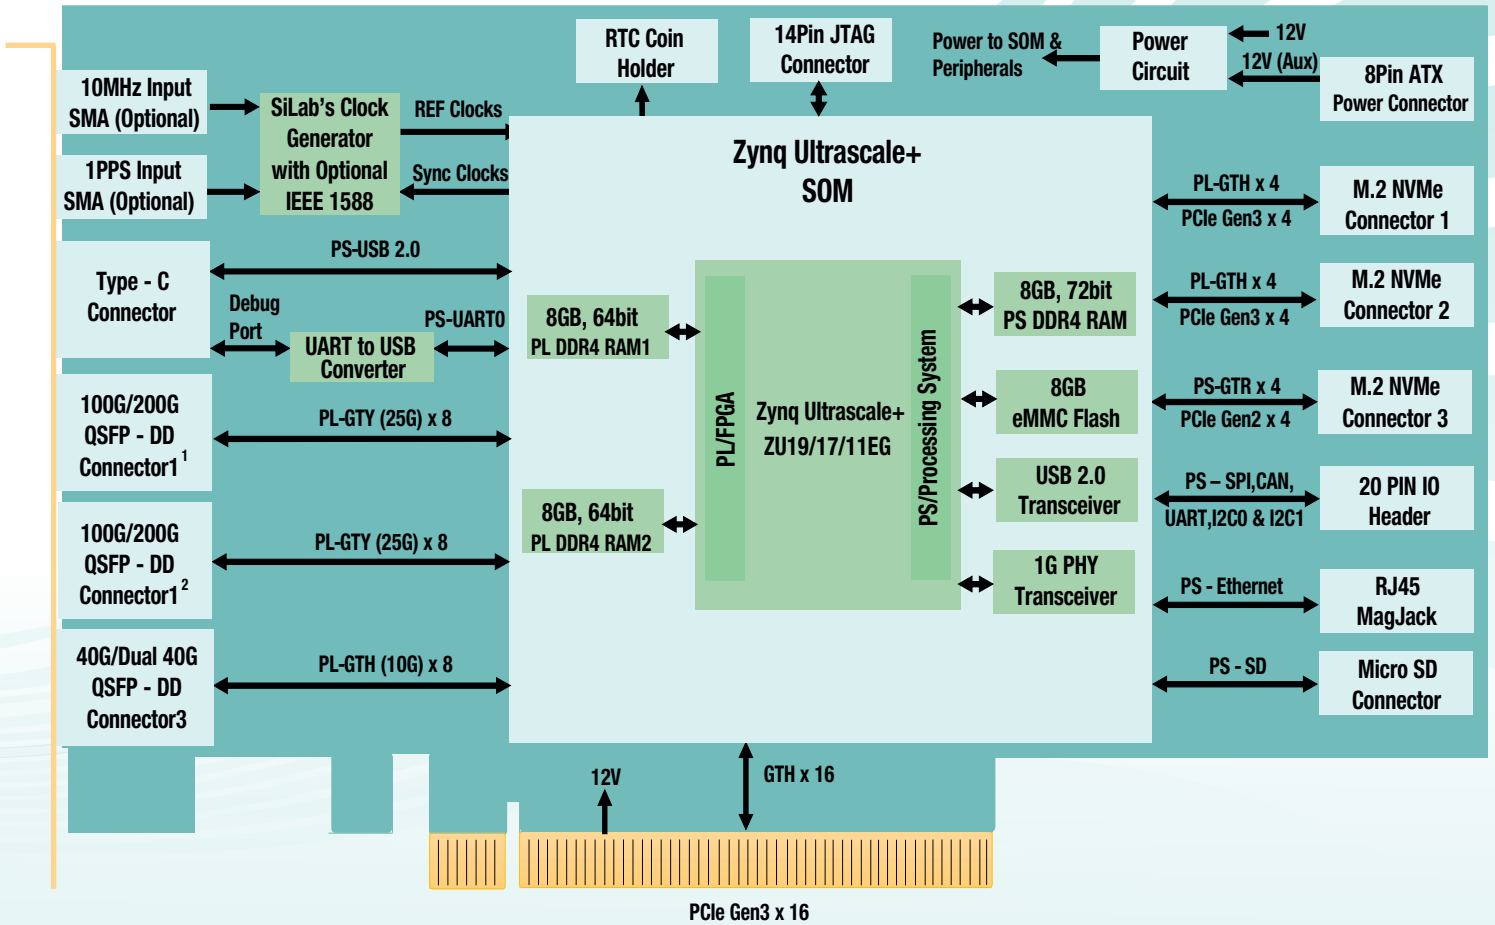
RTC Coin Holder

14Pin JTAG Connector

Power to SOM & Peripherals

Power Circuit

12V

12V (Aux)

8Pin ATX Power Connector

10MHz Input SMA (Optional)

SiLab's Clock Generator with Optional IEEE 1588

REF Clocks

Sync Clocks

1PPS Input SMA (Optional)

Zynq Ultrascale+ SOM

PL-GTH x 4

PCIe Gen3 x 4

M.2 NVMe Connector 1

PS-USB 2.0

Type - C Connector

Debug Port

PS-UART0

UART to USB Converter

8GB, 64bit PL DDR4 RAM1

8GB, 72bit PS DDR4 RAM

PL-GTH x 4

PCIe Gen3 x 4

M.2 NVMe Connector 2

100G/200G QSFP - DD Connector1 $^1$

PL-GTY (25G) x 8

PL/FPGA

Zynq Ultrascale+ ZU19/17/11EG

PS/Processing System

8GB eMMC Flash

PS-GTR x 4

PCIe Gen2 x 4

M.2 NVMe Connector 3

USB 2.0 Transceiver

PS – SPI,CAN, UART,I2C0 & I2C1

20 PIN IO Header

100G/200G QSFP - DD Connector1 $^2$

PL-GTY (25G) x 8

8GB, 64bit PL DDR4 RAM2

1G PHY Transceiver

PS - Ethernet

RJ45 MagJack

40G/Dual 40G QSFP - DD Connector3

PL-GTH (10G) x 8

PS - SD

Micro SD Connector

12V

GTH x 16

PCIe Gen3 x 16